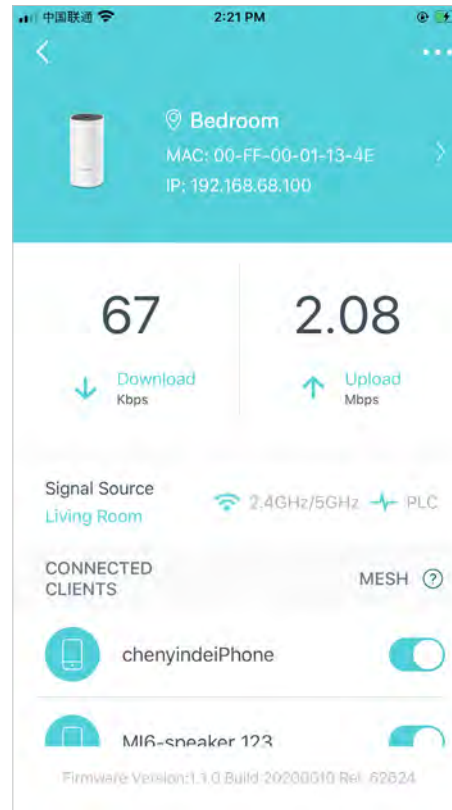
中国联通 2:21 PM

Bedroom
MAC: 00-FF-00-01-13-4E
IP: 192.168.68.100

67
Download
Kbps

2.08
Upload
Mbps

Signal Source
Living Room
2.4GHz/5GHz PLC

CONNECTED CLIENTS
MESH ?

chenyindeiPhone

MI6-speaker 123

Firmware Version:1.1.0 Build 20200010 Rel. 62624